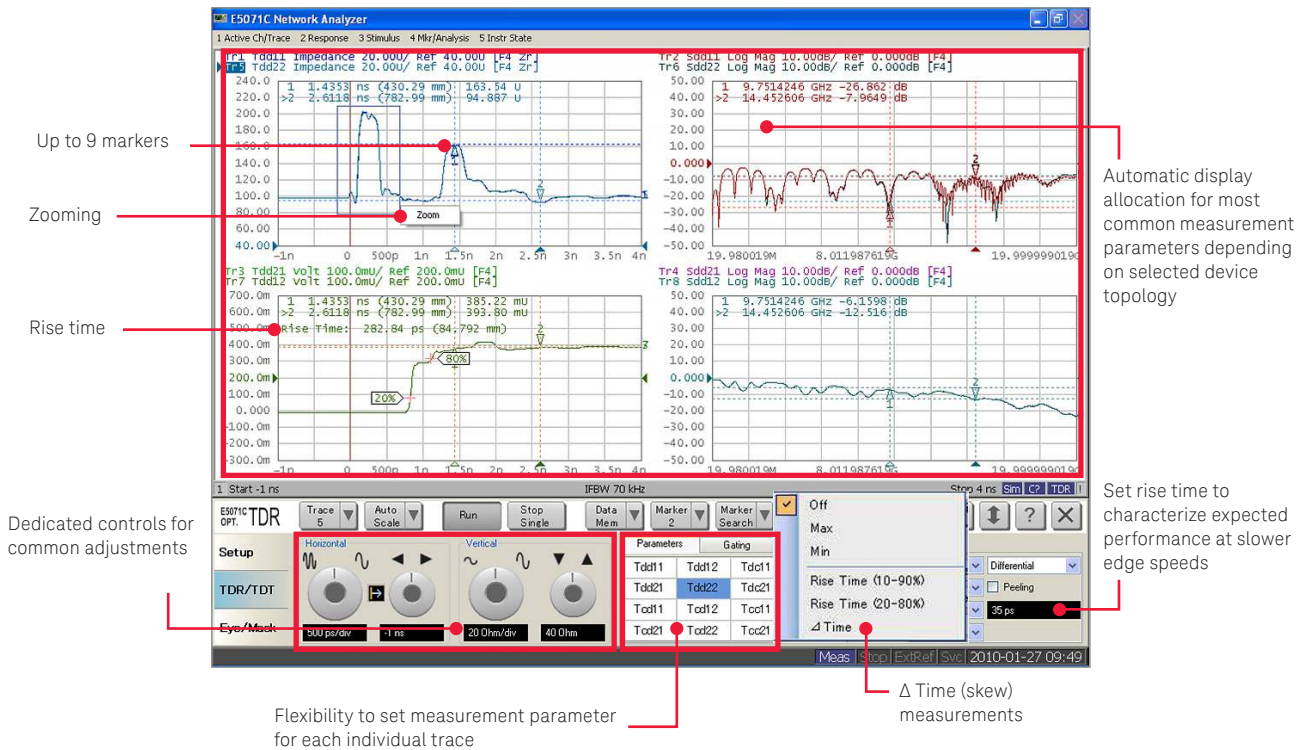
E5071C Network Analyzer
1 Active Ch/Trace 2 Response 3 Stimulus 4 Mkr/Analysis 5 Instr State

Tr1 Tdd11 Impedance 20.00U/ Ref 40.00U [F4 Zr]
Tr5 Tdd22 Impedance 20.00U/ Ref 40.00U [F4 Zr]
240.0
220.0
200.0
180.0
160.0
140.0
120.0
100.0
80.00
60.00
40.00
1 1.4353 ns (430.29 mm) 163.54 U
>2 2.6118 ns (782.99 mm) 94.887 U
Zoom
-1n 0 500p 1n 1.5n 2n 2.5n 3n 3.5n 4n

Tr2 Sdd11 Log Mag 10.00dB/ Ref 0.000dB [F4]
Tr6 Sdd22 Log Mag 10.00dB/ Ref 0.000dB [F4]
50.00
40.00
30.00
20.00
10.00
0.000
-10.00
-20.00
-30.00
-40.00
-50.00
1 9.7514246 GHz -26.862 dB
>2 14.452606 GHz -7.9649 dB
19.980019M 8.011987619G 19.99999019G

Tr3 Tdd21 Volt 100.0mU/ Ref 200.0mU [F4]
Tr7 Tdd12 Volt 100.0mU/ Ref 200.0mU [F4]
700.0m
600.0m
500.0m
400.0m
300.0m
200.0m
100.0m
0.000
-100.0m
-200.0m
-300.0m
1 1.4353 ns (430.29 mm) 385.22 mU
>2 2.6118 ns (782.99 mm) 393.80 mU
Rise Time: 282.84 ps (84.792 mm)
80%
20%
-1n 0 500p 1n 1.5n 2n 2.5n 3n 3.5n 4n

Tr4 Sdd21 Log Mag 10.00dB/ Ref 0.000dB [F4]
Tr8 Sdd12 Log Mag 10.00dB/ Ref 0.000dB [F4]
50.00
40.00
30.00
20.00
10.00
0.000
-10.00
-20.00
-30.00
-40.00
-50.00
1 9.7514246 GHz -6.1598 dB
>2 14.452606 GHz -12.516 dB
19.980019M 8.011987619G 19.99999019G

1 Start -1 ns IFBW 70 kHz Stop 4 ns Sim C? TDR

E5071C OPT. TDR
Trace 5
Auto Scale
Run
Stop Single
Data Mem
Marker 2
Marker Search

Off
Max
Min
Rise Time (10-90%)
Rise Time (20-80%)
⊿Time

Setup
TDR/TDT
Eye/Mask
Horizontal
Vertical
500 ps/div
-1 ns
20 Ohm/div
40 Ohm
Parameters
Gating
| Tdd11 | Tdd12 | Tdc11 |
|---|---|---|
| Tdd21 | Tdd22 | Tdc21 |
| Tcd11 | Tcd12 | Tcc11 |
| Tcd21 | Tcd22 | Tcc21 |
Differential
Peeling
35 ps
Meas Stop ExtRef Svc 2010-01-27 09:49

Up to 9 markers
Zooming
Rise time
Automatic display allocation for most common measurement parameters depending on selected device topology
Set rise time to characterize expected performance at slower edge speeds
Dedicated controls for common adjustments
Flexibility to set measurement parameter for each individual trace
Δ Time (skew) measurements